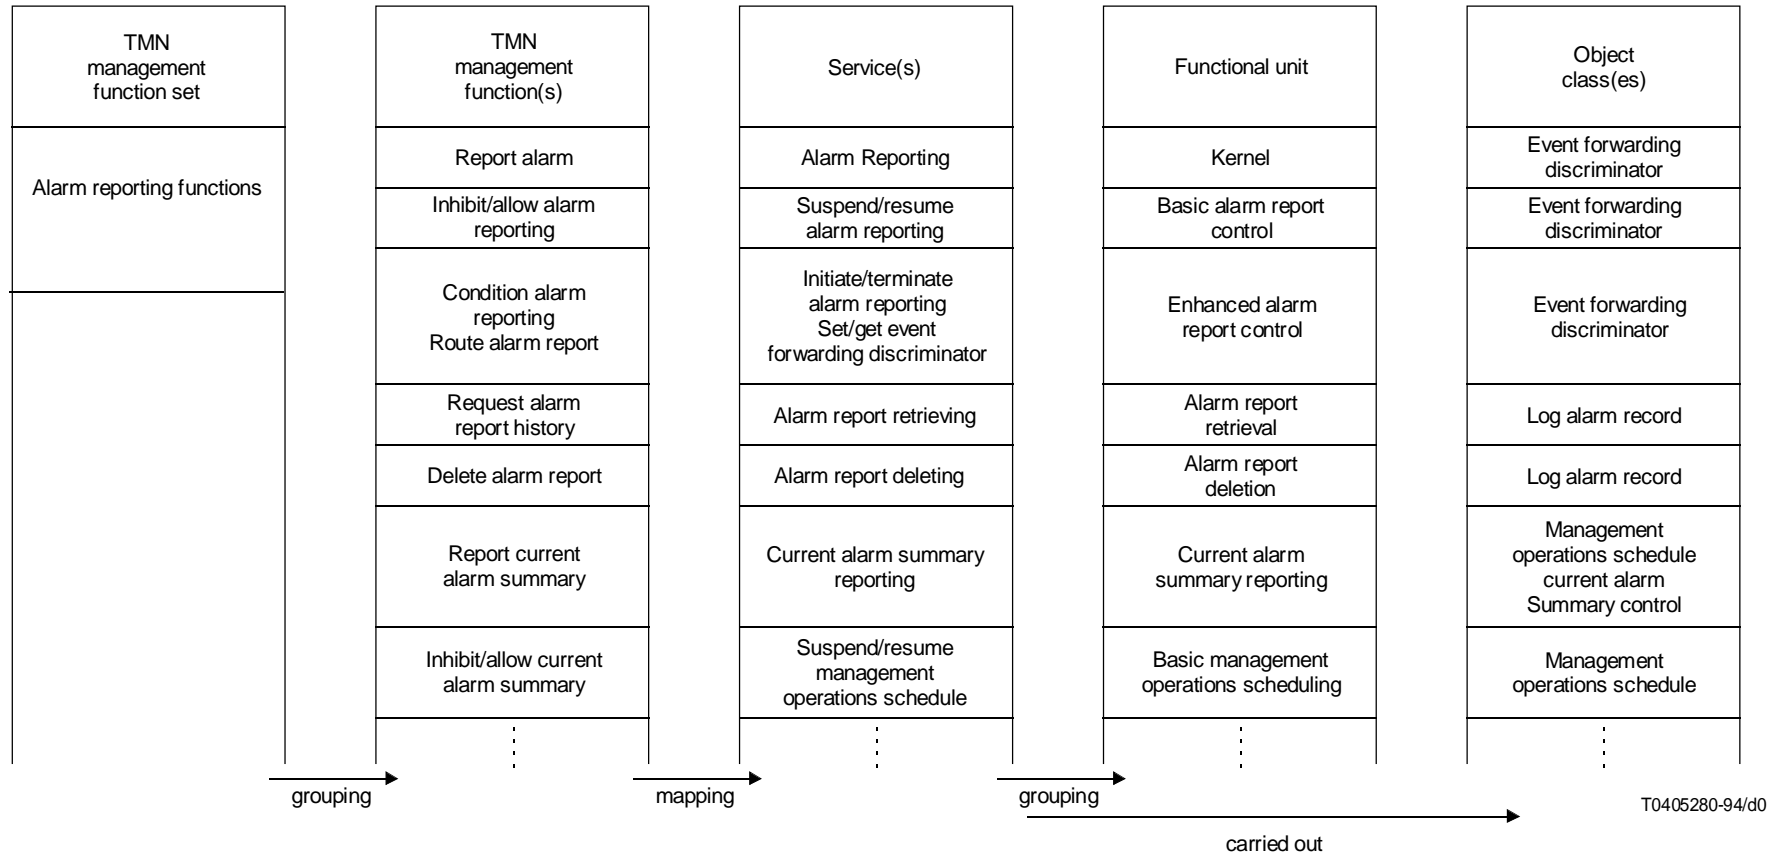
| TMN management function set |
|---|
| Alarm reporting functions |

| TMN management function(s) |
|---|
| Report alarm |
| Inhibit/allow alarm reporting |
| Condition alarm reporting Route alarm report |
| Request alarm report history |
| Delete alarm report |
| Report current alarm summary |
| Inhibit/allow current alarm summary |
| ⋮ |

| Service(s) |
|---|
| Alarm Reporting |
| Suspend/resume alarm reporting |
| Initiate/terminate alarm reporting Set/get event forwarding discriminator |
| Alarm report retrieving |
| Alarm report deleting |
| Current alarm summary reporting |
| Suspend/resume management operations schedule |
| ⋮ |

| Functional unit |
|---|
| Kernel |
| Basic alarm report control |
| Enhanced alarm report control |
| Alarm report retrieval |
| Alarm report deletion |
| Current alarm summary reporting |
| Basic management operations scheduling |
| ⋮ |

| Object class(es) |
|---|
| Event forwarding discriminator |
| Event forwarding discriminator |
| Event forwarding discriminator |
| Log alarm record |
| Log alarm record |
| Management operations schedule current alarm Summary control |
| Management operations schedule |
| ⋮ |

grouping

mapping

grouping

carried out

T0405280-94/d0